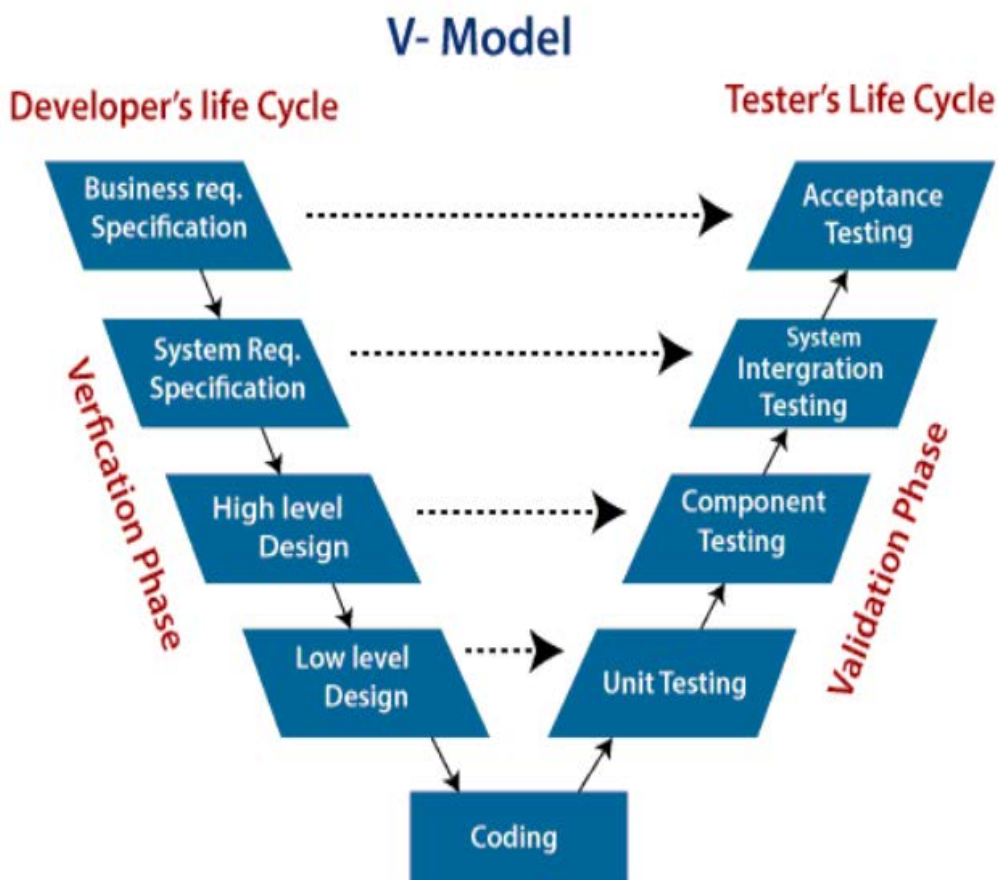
V- Model

Developer's life Cycle

Tester's Life Cycle

Business req. Specification

Acceptance Testing

System Req. Specification

System Intergration Testing

Verfication Phase

High level Design

Component Testing

Validation Phase

Low level Design

Unit Testing

Coding